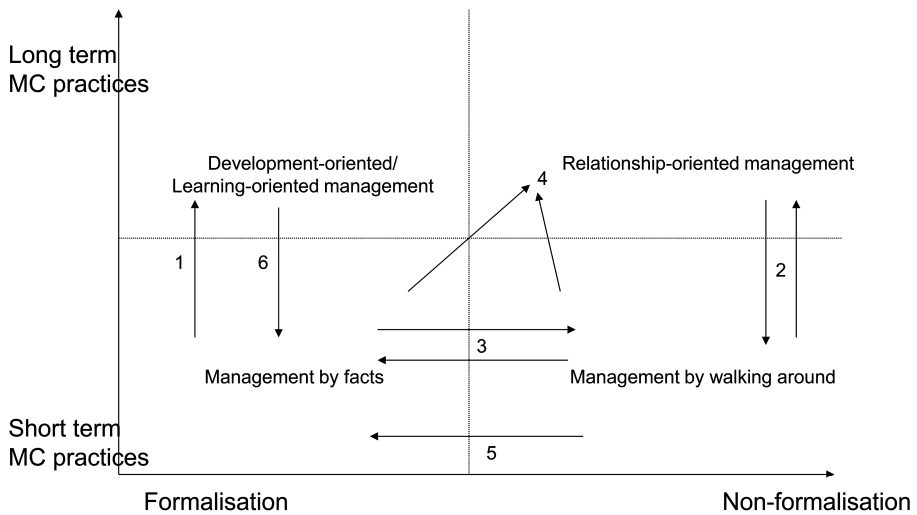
Long term
MC practices

Development-oriented/
Learning-oriented management

Relationship-oriented management

4

1

6

2

3

Management by facts

Management by walking around

Short term
MC practices

5

Formalisation

Non-formalisation